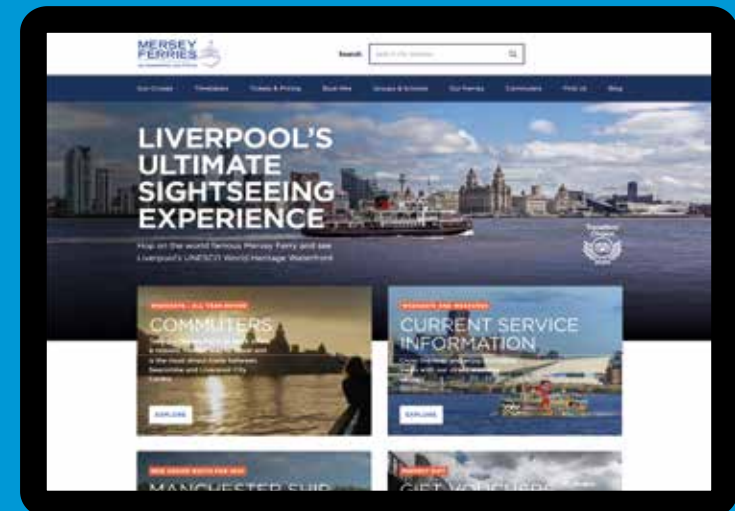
MERSEY FERRIES

Search: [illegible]

Our Cruises Timetables Tickets & Pricing Boat Hire Groups & Schools Our Ferries Commuters Find Us Blog

LIVERPOOL'S ULTIMATE SIGHTSEEING EXPERIENCE

Hop on the world famous Mersey Ferry and see Liverpool's UNESCO World Heritage Waterfront

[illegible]

COMMUTERS

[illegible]

EXPLORE

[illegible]

CURRENT SERVICE INFORMATION

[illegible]

EXPLORE

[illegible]

MANCHESTER SHIP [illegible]

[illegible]

GIFT VOUCHERS